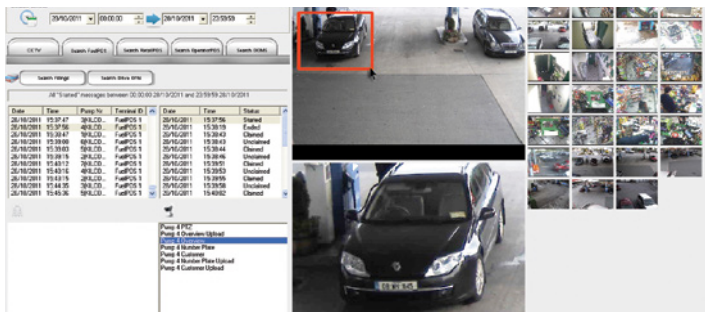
20/10/2011 09:00:00 28/10/2011 23:59:59

CCTV Search FuelPOS Search RetailPOS Search OperatorPOS Search DOMS

Search Filings Search Drive Offs

All "Started" messages between 00:00:00 28/10/2011 and 23:59:59 28/10/2011

| Date | Time | Pump Nr | Terminal ID |
|---|---|---|---|
| 28/10/2011 | 15:37:47 | 4(KILDD... | FuelPOS 1 |
| 28/10/2011 | 15:37:56 | 4(KILDD... | FuelPOS 1 |
| 28/10/2011 | 15:38:47 | 3(KILDD... | FuelPOS 1 |
| 28/10/2011 | 15:39:00 | 6(KILDD... | FuelPOS 1 |
| 28/10/2011 | 15:39:03 | 3(KILDD... | FuelPOS 1 |
| 28/10/2011 | 15:39:15 | 2(KILDD... | FuelPOS 1 |
| 28/10/2011 | 15:43:17 | 2(KILDD... | FuelPOS 1 |
| 28/10/2011 | 15:43:16 | 4(KILDD... | FuelPOS 1 |
| 28/10/2011 | 15:43:15 | 3(KILDD... | FuelPOS 1 |
| 28/10/2011 | 15:44:35 | 3(KILDD... | FuelPOS 1 |
| 28/10/2011 | 15:45:36 | 5(KILDD... | FuelPOS 1 |

| Date | Time | Status |
|---|---|---|
| 28/10/2011 | 15:37:56 | Started |
| 28/10/2011 | 15:39:19 | Ended |
| 28/10/2011 | 15:39:43 | Claimed |
| 28/10/2011 | 15:39:44 | Unclaimed |
| 28/10/2011 | 15:39:44 | Claimed |
| 28/10/2011 | 15:39:46 | Unclaimed |
| 28/10/2011 | 15:39:49 | Claimed |
| 28/10/2011 | 15:39:53 | Unclaimed |
| 28/10/2011 | 15:39:56 | Claimed |
| 28/10/2011 | 15:39:58 | Unclaimed |
| 28/10/2011 | 15:40:02 | Claimed |

Pump 4 PTZ
Pump 4 Overview Upload
Pump 4 Overview
Pump 4 Number Plate
Pump 4 Customer
Pump 4 Number Plate Upload
Pump 4 Customer Upload